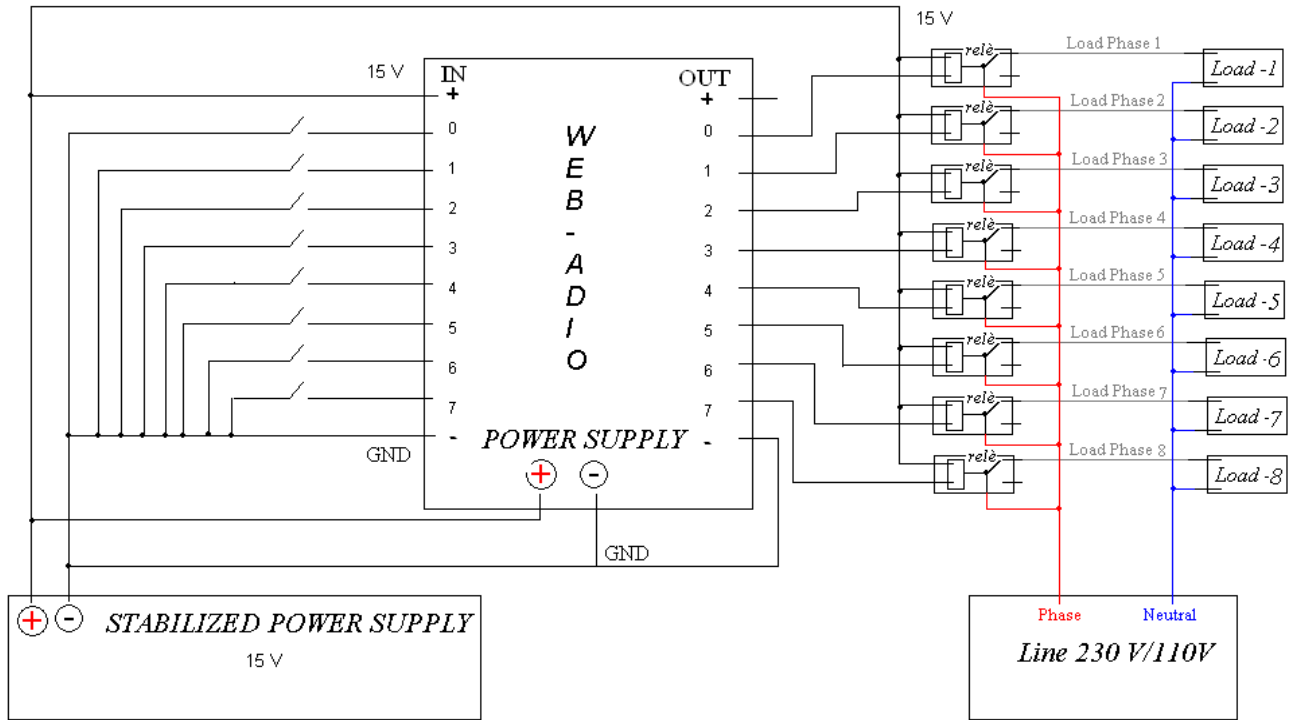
15 V

15 V

IN
+
0
1
2
3
4
5
6
7
-

W
E
B
-
A
D
I
O

OUT
+
0
1
2
3
4
5
6
7
-

POWER SUPPLY

+ -

GND

GND

relè Load Phase 1 Load -1
relè Load Phase 2 Load -2
relè Load Phase 3 Load -3
relè Load Phase 4 Load -4
relè Load Phase 5 Load -5
relè Load Phase 6 Load -6
relè Load Phase 7 Load -7
relè Load Phase 8 Load -8

+ - STABILIZED POWER SUPPLY
15 V

Phase Neutral
Line 230 V/110V